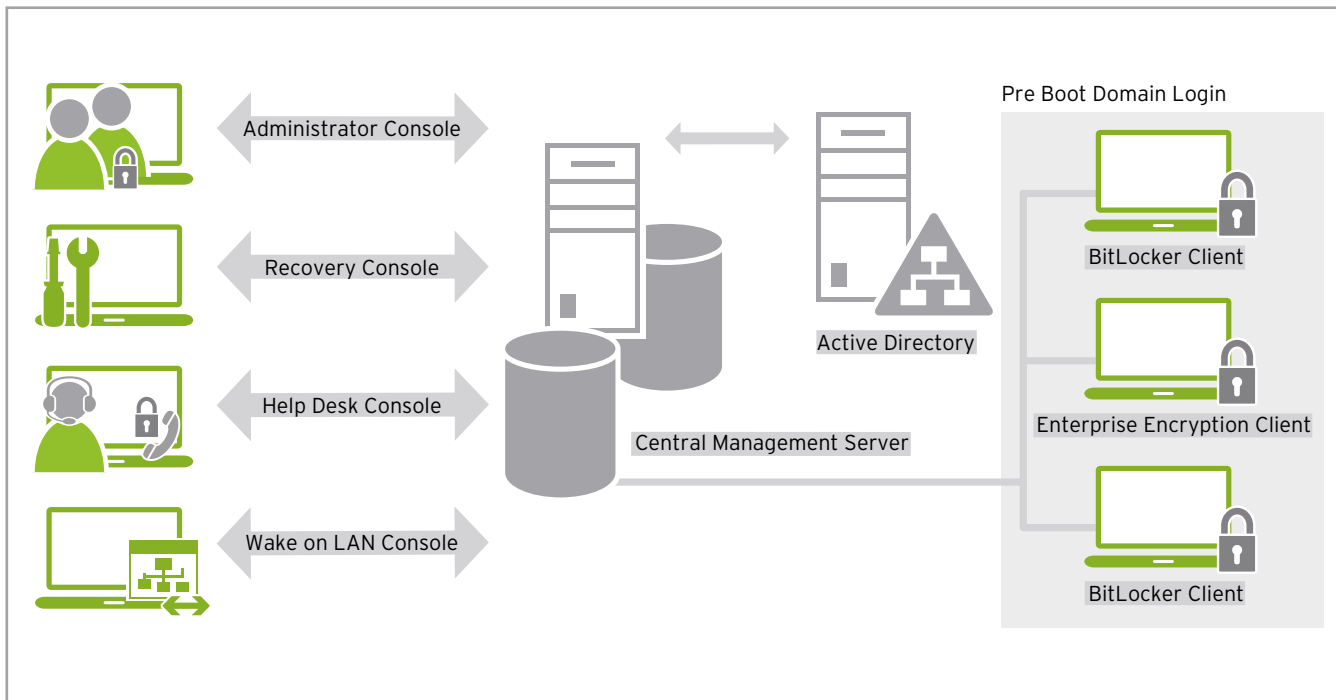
Administrator Console

Recovery Console

Help Desk Console

Wake on LAN Console

Central Management Server

Active Directory

Pre Boot Domain Login

BitLocker Client

Enterprise Encryption Client

BitLocker Client